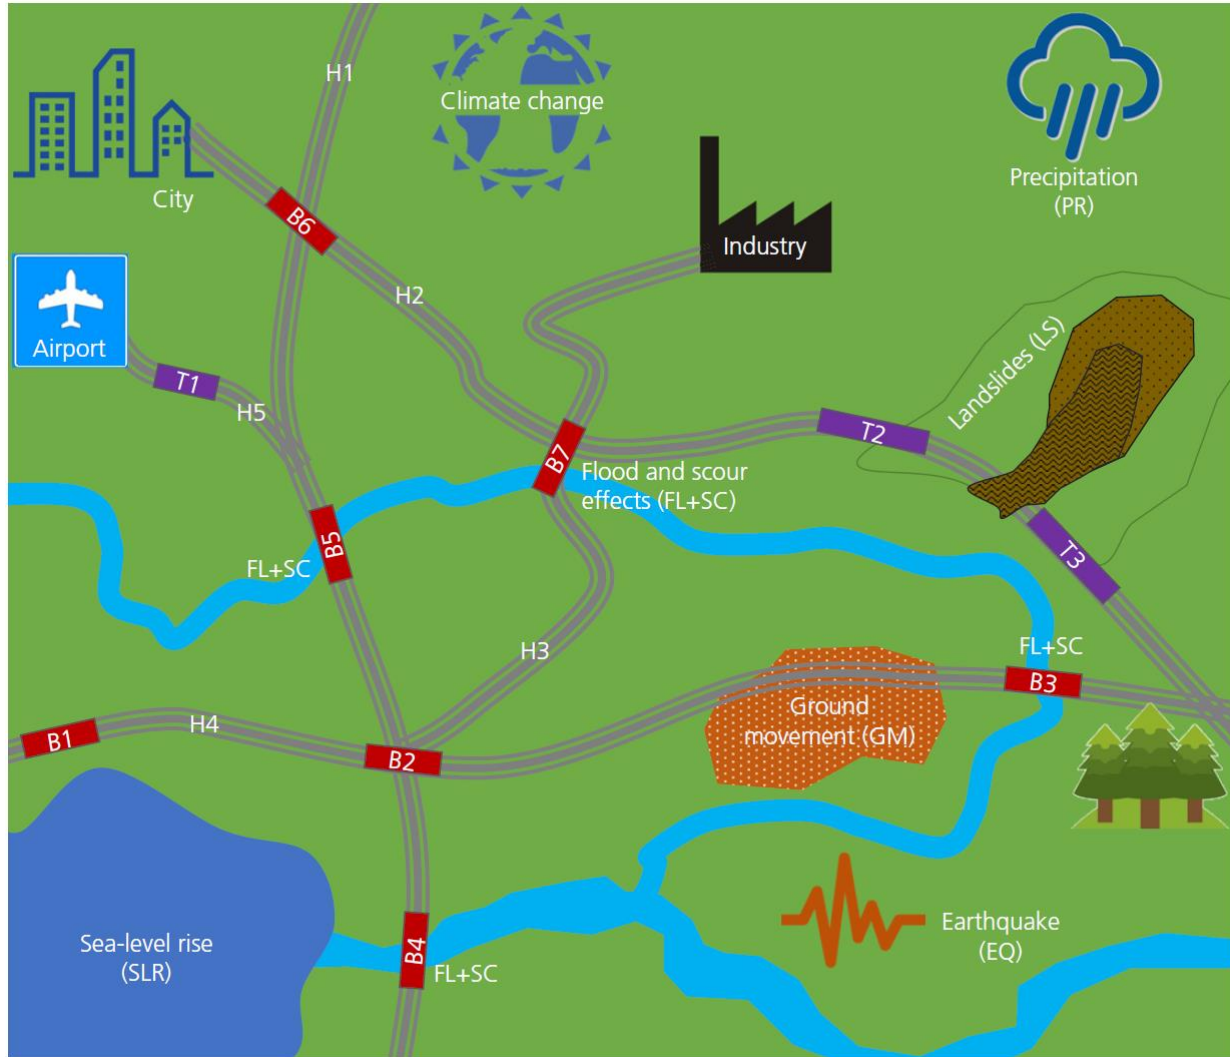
H1

Climate change

Precipitation
(PR)

City

B6

Industry

H2

Airport

T1

H5

Landslides (LS)

T2

B7

Flood and scour effects (FL+SC)

B5

FL+SC

T3

FL+SC

H3

B3

Ground movement (GM)

B1

H4

B2

Sea-level rise
(SLR)

B4

FL+SC

Earthquake
(EQ)